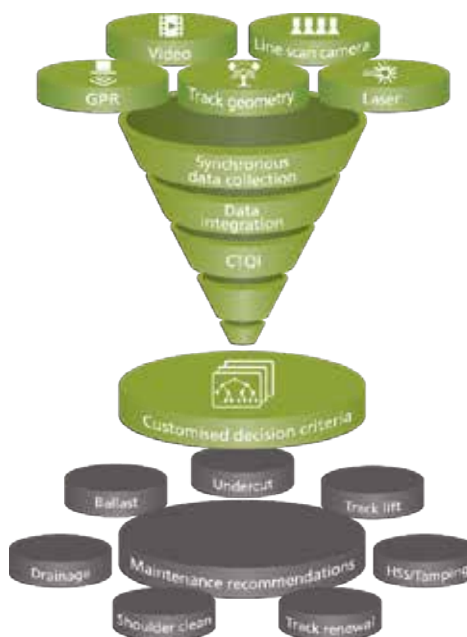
Video
Line scan camera
GPR
Track geometry
Laser
Synchronous data collection
Data integration
CTQI
Customised decision criteria
Ballast
Undercut
Track lift
Drainage
Maintenance recommendations
HSS/Tamping
Shoulder clean
Track renewal